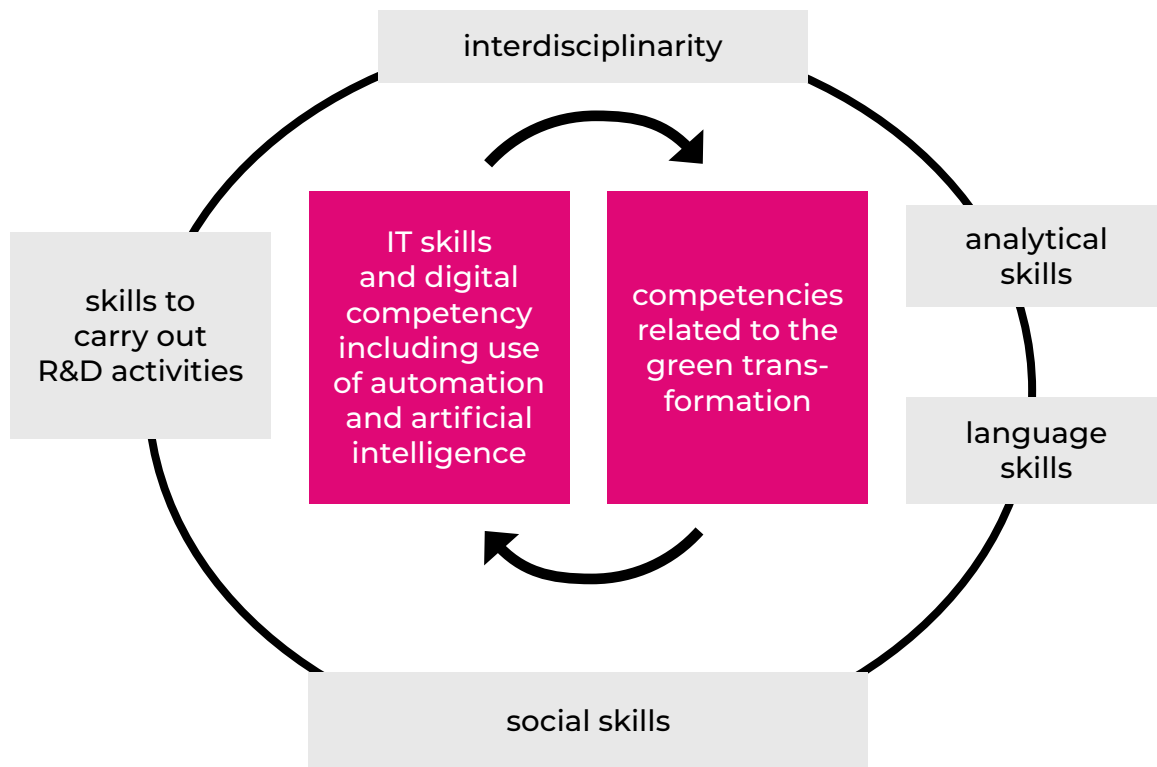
interdisciplinarity

skills to carry out R&D activities

IT skills and digital competency including use of automation and artificial intelligence

competencies related to the green transformation

analytical skills

language skills

social skills